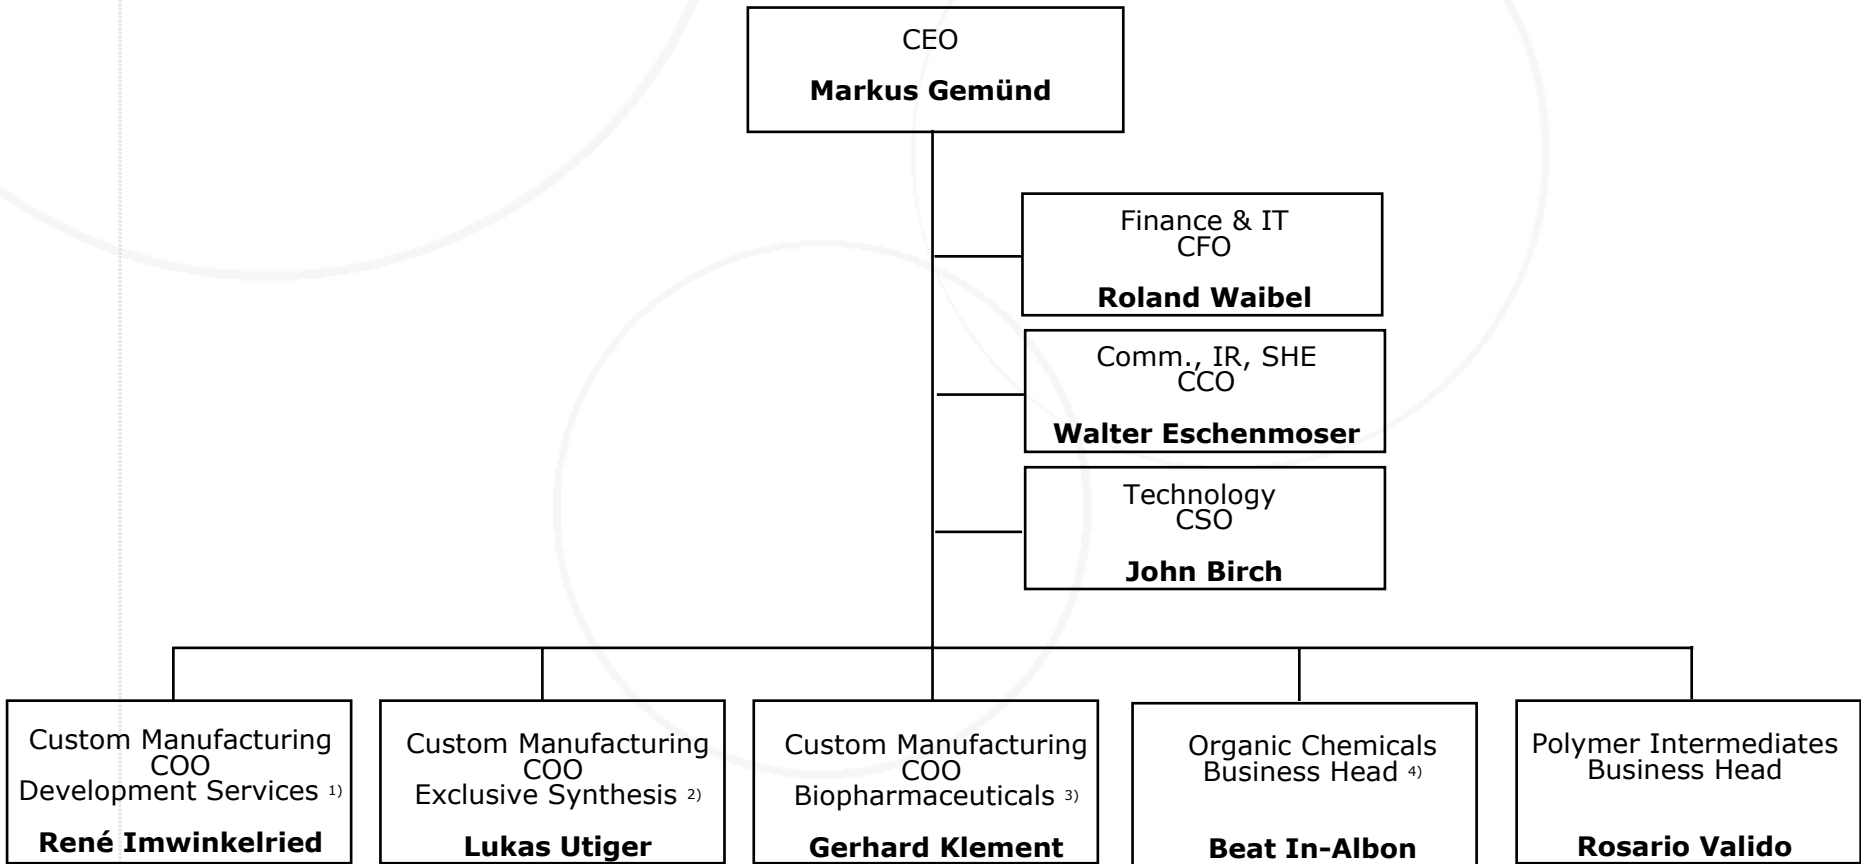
CEO
**Markus Gemünd**

Finance & IT
CFO
**Roland Waibel**

Comm., IR, SHE
CCO
**Walter Eschenmoser**

Technology
CSO
**John Birch**

Custom Manufacturing
COO
Development Services 1)
**René Imwinkelried**

Custom Manufacturing
COO
Exclusive Synthesis 2)
**Lukas Utiger**

Custom Manufacturing
COO
Biopharmaceuticals 3)
**Gerhard Klement**

Organic Chemicals
Business Head 4)
**Beat In-Albon**

Polymer Intermediates
Business Head
**Rosario Valido**